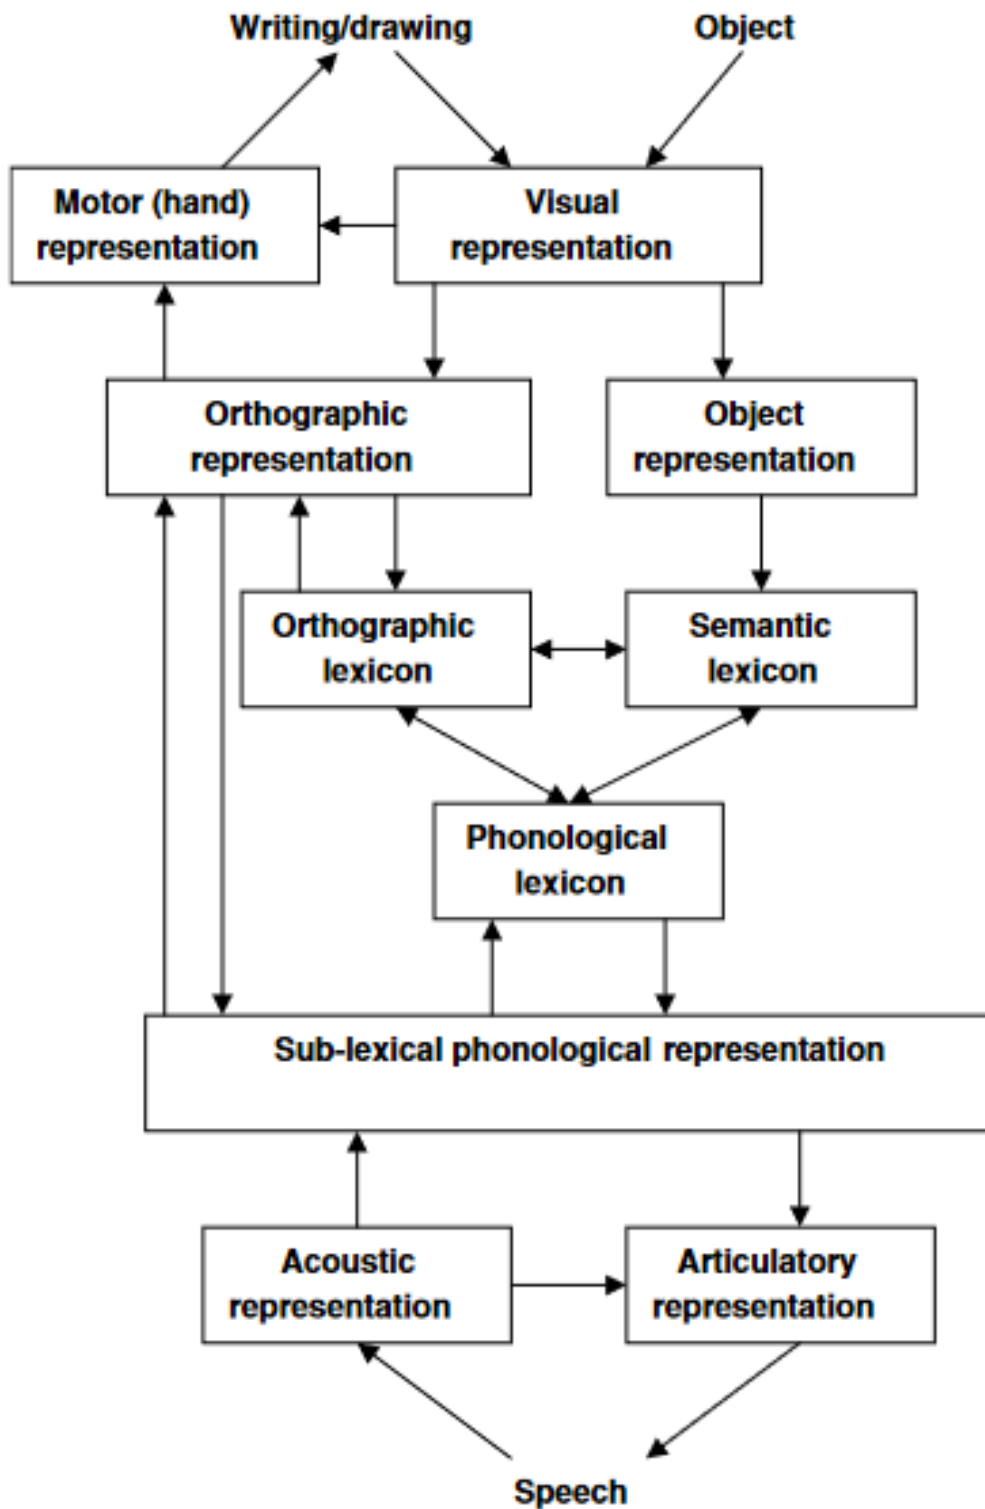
Writing/drawing

Object

Motor (hand) representation

Visual representation

Orthographic representation

Object representation

Orthographic lexicon

Semantic lexicon

Phonological lexicon

Sub-lexical phonological representation

Acoustic representation

Articulatory representation

Speech